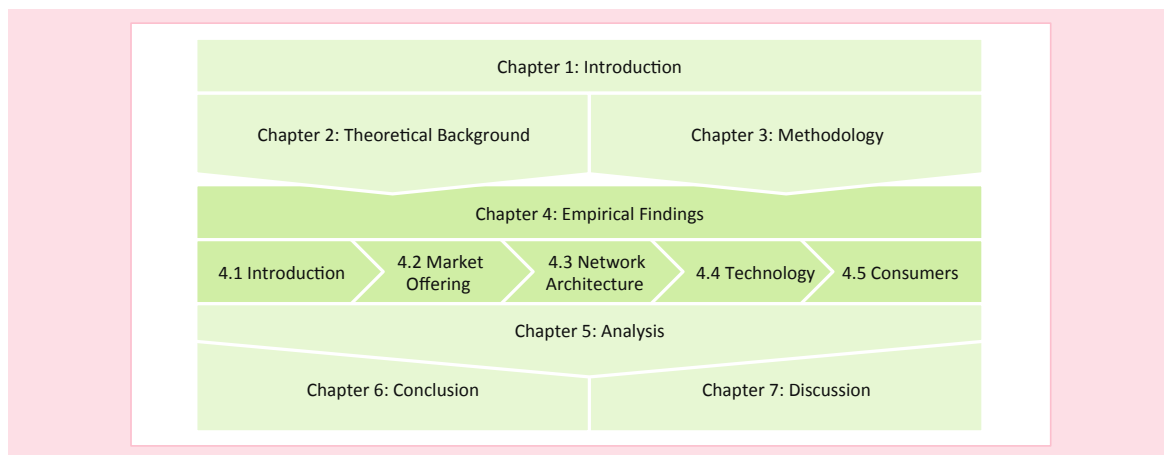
Chapter 1: Introduction

Chapter 2: Theoretical Background

Chapter 3: Methodology

Chapter 4: Empirical Findings

4.1 Introduction

4.2 Market Offering

4.3 Network Architecture

4.4 Technology

4.5 Consumers

Chapter 5: Analysis

Chapter 6: Conclusion

Chapter 7: Discussion